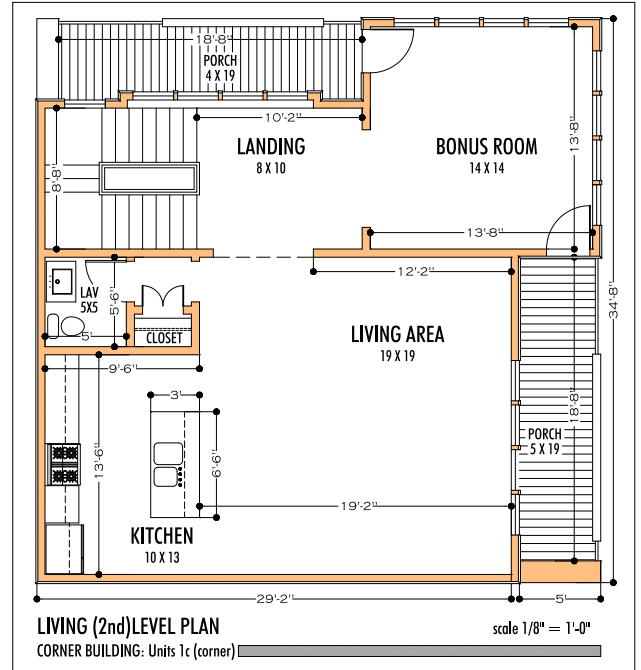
18'-8"
PORCH
4 X 19

10'-2"

LANDING
8 X 10

BONUS ROOM
14 X 14

13'-8"

8'-8"

13'-8"

12'-2"

LAV
5X5

5'-6"

5'

CLOSET

LIVING AREA
19 X 19

34'-8"

9'-6"

3'

13'-6"

6'-6"

18'-8"

PORCH
5 X 19

19'-2"

KITCHEN
10 X 13

29'-2"

5'

LIVING (2nd)LEVEL PLAN

scale 1/8" = 1'-0"

CORNER BUILDING: Units 1c (corner)